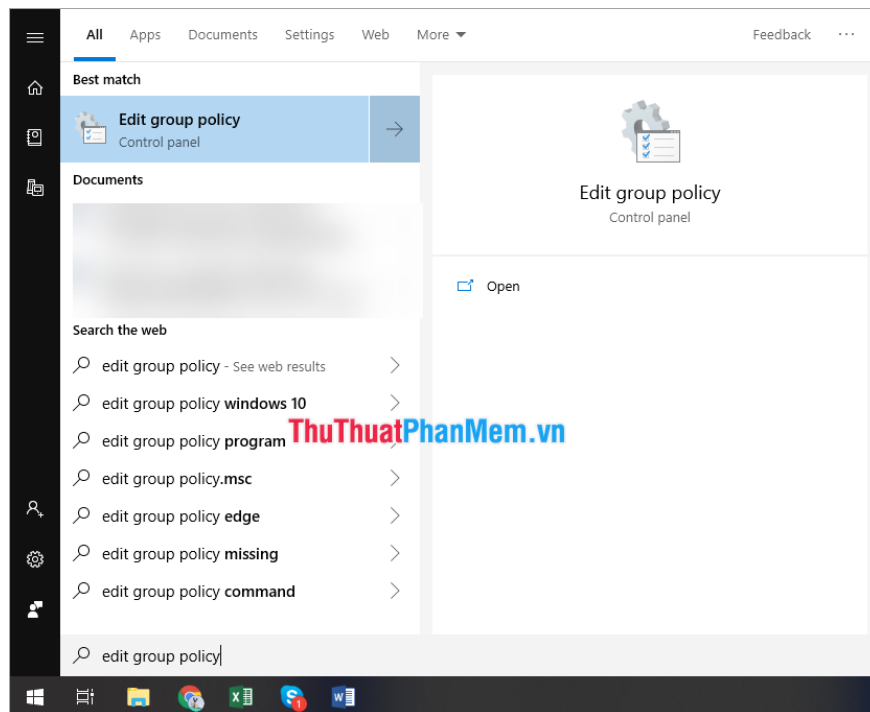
All Apps Documents Settings Web More Feedback ···

Best match

Edit group policy
Control panel

Documents

Search the web

edit group policy - See web results

edit group policy windows 10

edit group policy program

edit group policy.msc

edit group policy edge

edit group policy missing

edit group policy command

Edit group policy
Control panel

Open

ThuThuatPhanMem.vn

edit group policy